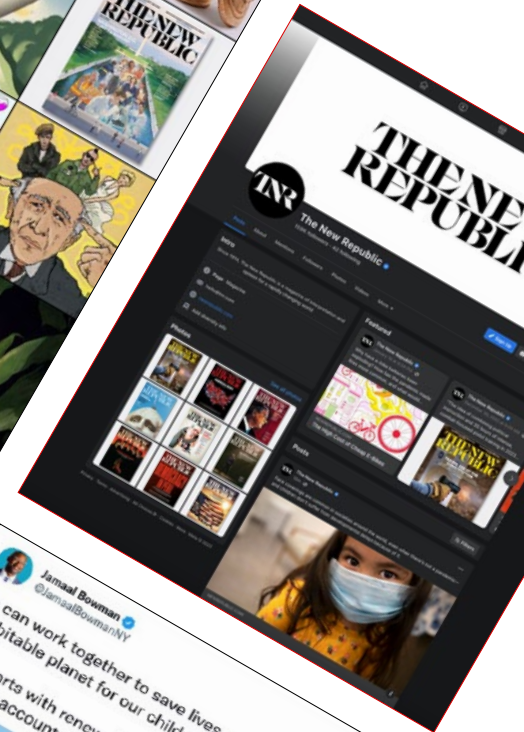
THE NEW REPUBLIC

THE NEW REPUBLIC

TNR

The New Republic

Intro

Photos

Featured

Posts

The High Cost of Cheap E-Bikes

THE NEW

Jamaal Bowman
@JamaalBowmanNY

can work together to save lives
bitable planet for our child
rts with renew
account